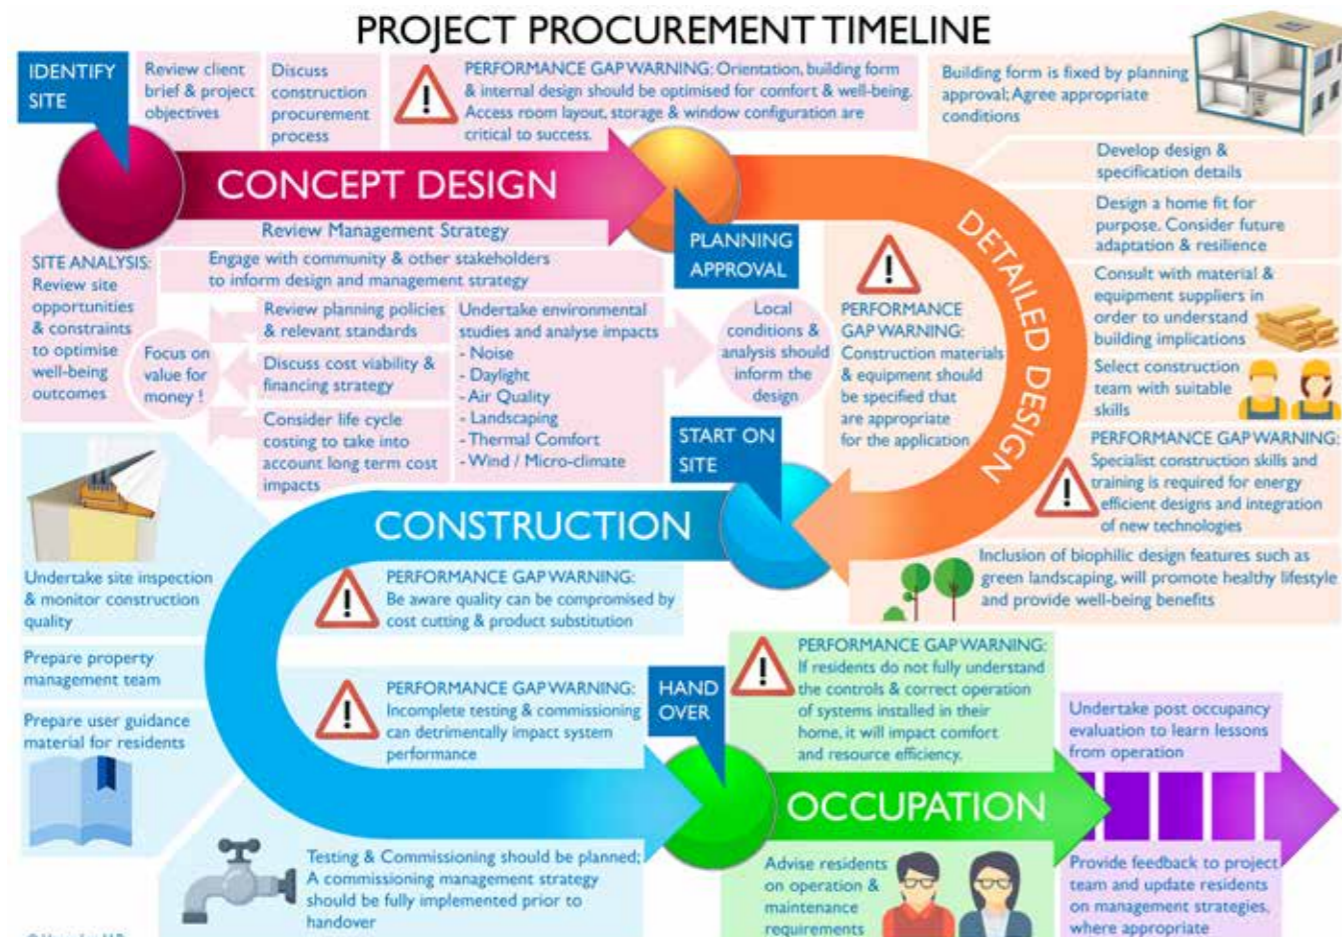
PROJECT PROCUREMENT TIMELINE

IDENTIFY SITE

Review client brief & project objectives

Discuss construction procurement process

PERFORMANCE GAP WARNING: Orientation, building form & internal design should be optimised for comfort & well-being. Access room layout, storage & window configuration are critical to success.

Building form is fixed by planning approval; Agree appropriate conditions

CONCEPT DESIGN

Review Management Strategy

PLANNING APPROVAL

Develop design & specification details

Design a home fit for purpose. Consider future adaptation & resilience

Consult with material & equipment suppliers in order to understand building implications

Select construction team with suitable skills

DETAILED DESIGN

SITE ANALYSIS: Review site opportunities & constraints to optimise well-being outcomes

Engage with community & other stakeholders to inform design and management strategy

Focus on value for money !

Review planning policies & relevant standards

Discuss cost viability & financing strategy

Consider life cycle costing to take into account long term cost impacts

Undertake environmental studies and analyse impacts
- Noise
- Daylight
- Air Quality
- Landscaping
- Thermal Comfort
- Wind / Micro-climate

Local conditions & analysis should inform the design

PERFORMANCE GAP WARNING: Construction materials & equipment should be specified that are appropriate for the application

START ON SITE

PERFORMANCE GAP WARNING: Specialist construction skills and training is required for energy efficient designs and integration of new technologies

CONSTRUCTION

Inclusion of biophilic design features such as green landscaping, will promote healthy lifestyle and provide well-being benefits

Undertake site inspection & monitor construction quality

PERFORMANCE GAP WARNING: Be aware quality can be compromised by cost cutting & product substitution

Prepare property management team

Prepare user guidance material for residents

PERFORMANCE GAP WARNING: Incomplete testing & commissioning can detrimentally impact system performance

HAND OVER

PERFORMANCE GAP WARNING: If residents do not fully understand the controls & correct operation of systems installed in their home, it will impact comfort and resource efficiency.

Undertake post occupancy evaluation to learn lessons from operation

OCCUPATION

Testing & Commissioning should be planned; A commissioning management strategy should be fully implemented prior to handover

Advise residents on operation & maintenance requirements

Provide feedback to project team and update residents on management strategies, where appropriate

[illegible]